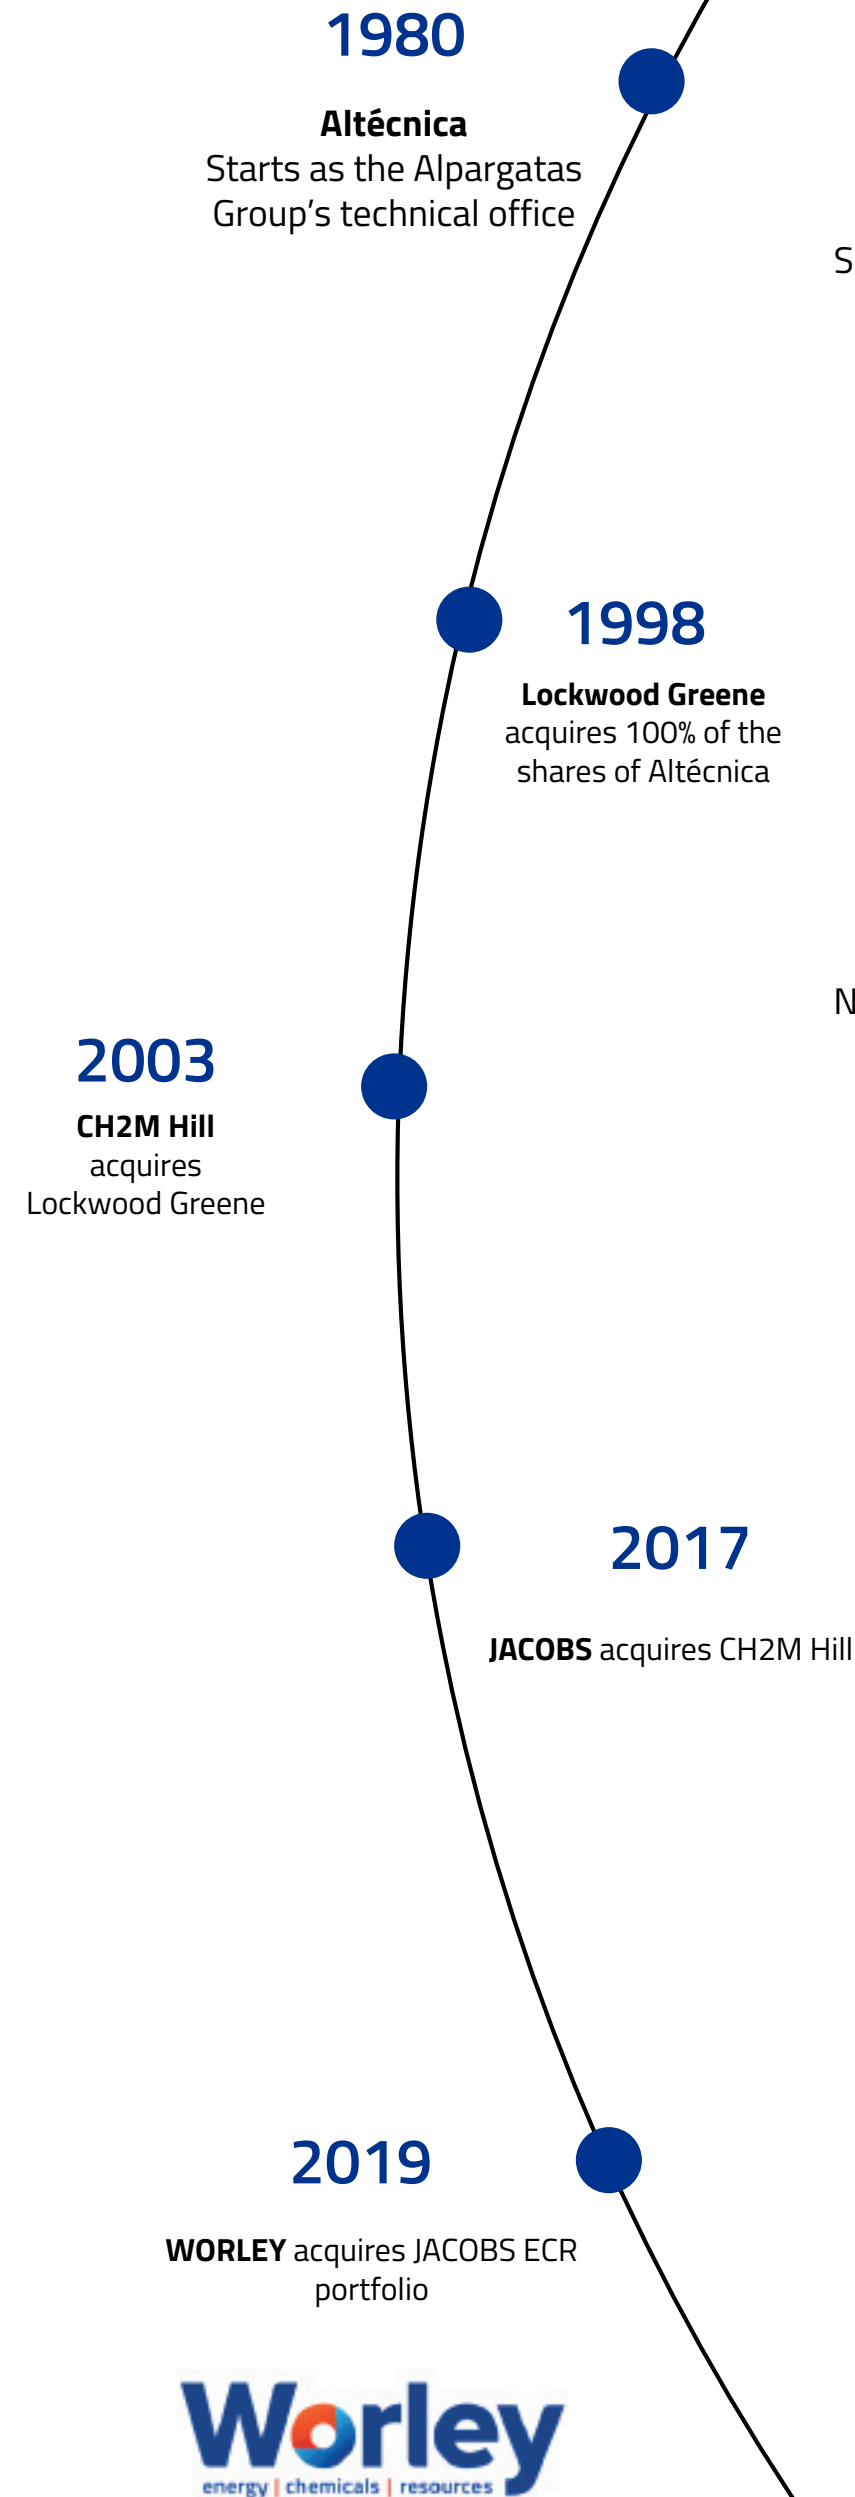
1980

**Altécnica**
Starts as the Alpargatas Group's technical office

S

1998

**Lockwood Greene** acquires 100% of the shares of Altécnica

N

2003

**CH2M Hill** acquires Lockwood Greene

2017

**JACOBS** acquires CH2M Hill

2019

**WORLEY** acquires JACOBS ECR portfolio

Worley
energy | chemicals | resources